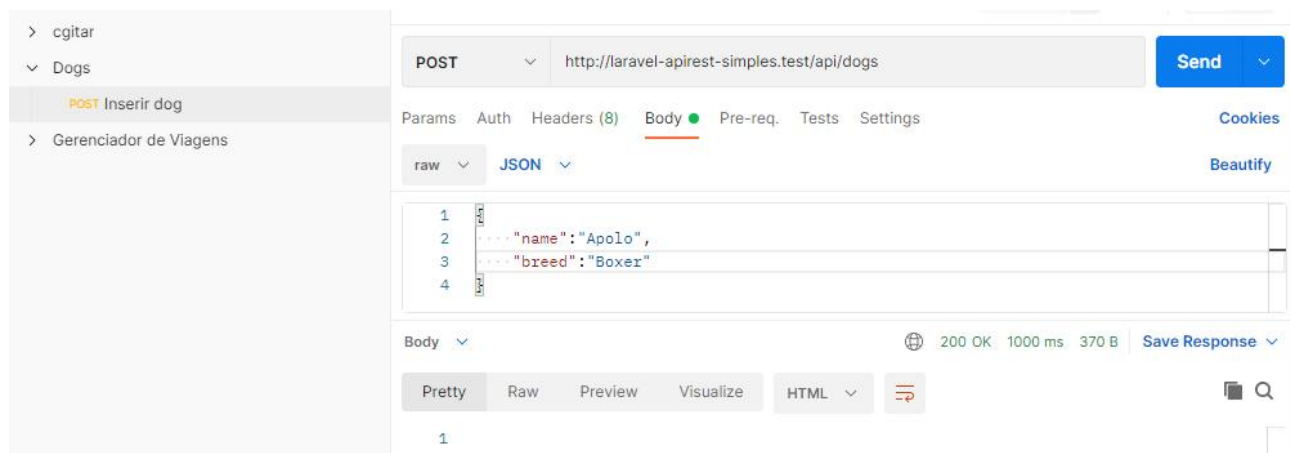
> cgitar
∨ Dogs
POST Inserir dog
> Gerenciador de Viagens

POST ∨ http://laravel-apirest-simples.test/api/dogs
Send ∨

Params Auth Headers (8) Body ● Pre-req. Tests Settings Cookies

raw ∨ JSON ∨ Beautify

1 {
2 "name":"Apolo",
3 "breed":"Boxer"
4 }

Body ∨ 200 OK 1000 ms 370 B Save Response ∨

Pretty Raw Preview Visualize HTML ∨

1